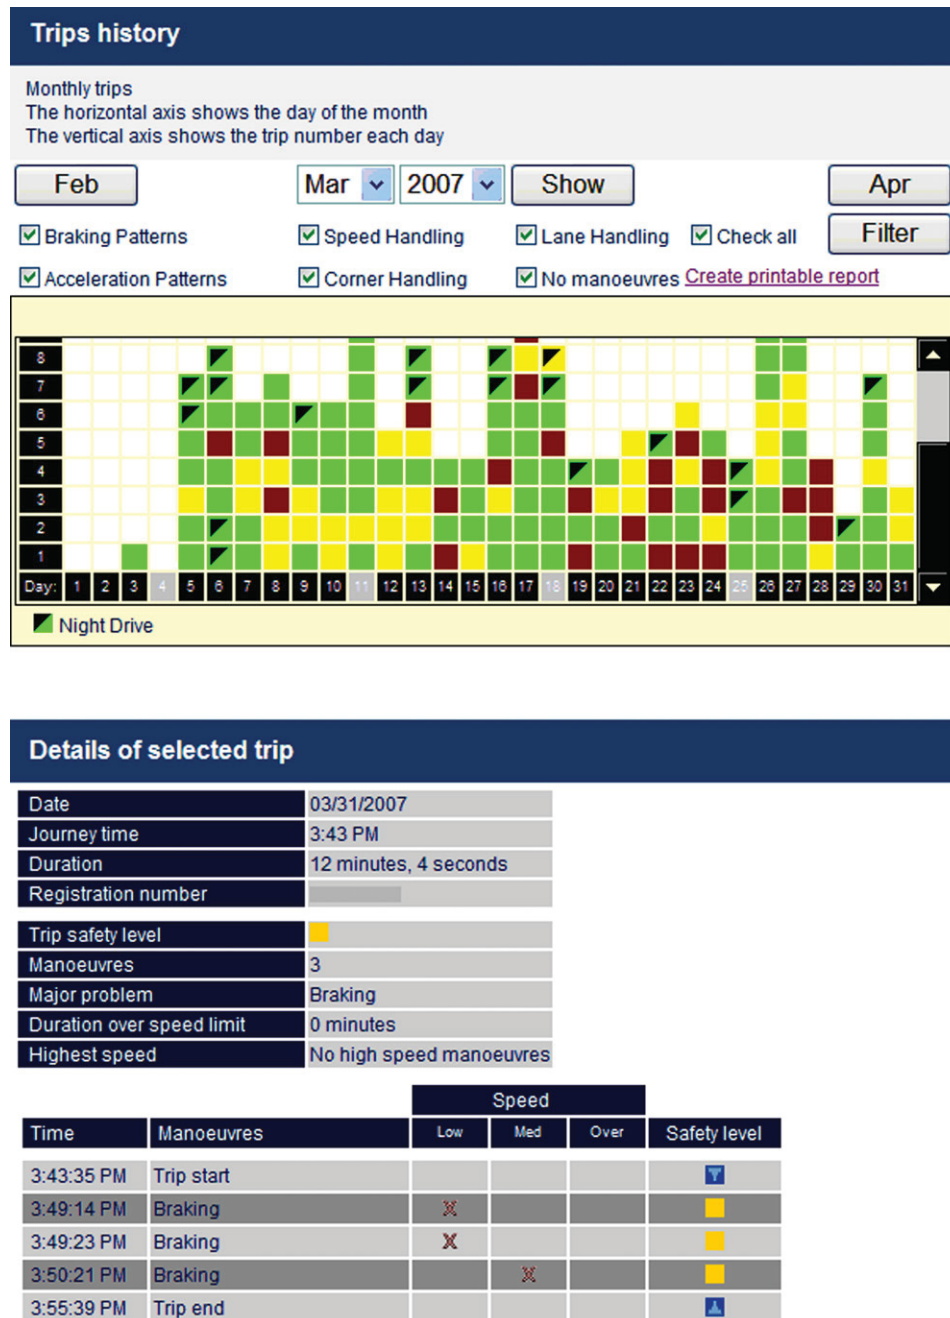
Trips history

Monthly trips
The horizontal axis shows the day of the month
The vertical axis shows the trip number each day

Feb
Mar
2007
Show
Apr
Filter

Braking Patterns
Speed Handling
Lane Handling
Check all
Acceleration Patterns
Corner Handling
No manoeuvres
Create printable report

8
7
6
5
4
3
2
1
Day: 1 2 3 4 5 6 7 8 9 10 11 12 13 14 15 16 17 18 19 20 21 22 23 24 25 26 27 28 29 30 31

Night Drive

Details of selected trip

| | |
|---|---|
| Date | 03/31/2007 |
| Journey time | 3:43 PM |
| Duration | 12 minutes, 4 seconds |
| Registration number | |

| | |
|---|---|
| Trip safety level | |
| Manoeuvres | 3 |
| Major problem | Braking |
| Duration over speed limit | 0 minutes |
| Highest speed | No high speed manoeuvres |

| Time | Manoeuvres | Speed: Low | Speed: Med | Speed: Over | Safety level |
|---|---|---|---|---|---|
| 3:43:35 PM | Trip start | | | | |
| 3:49:14 PM | Braking | X | | | |
| 3:49:23 PM | Braking | X | | | |
| 3:50:21 PM | Braking | | X | | |
| 3:55:39 PM | Trip end | | | | |